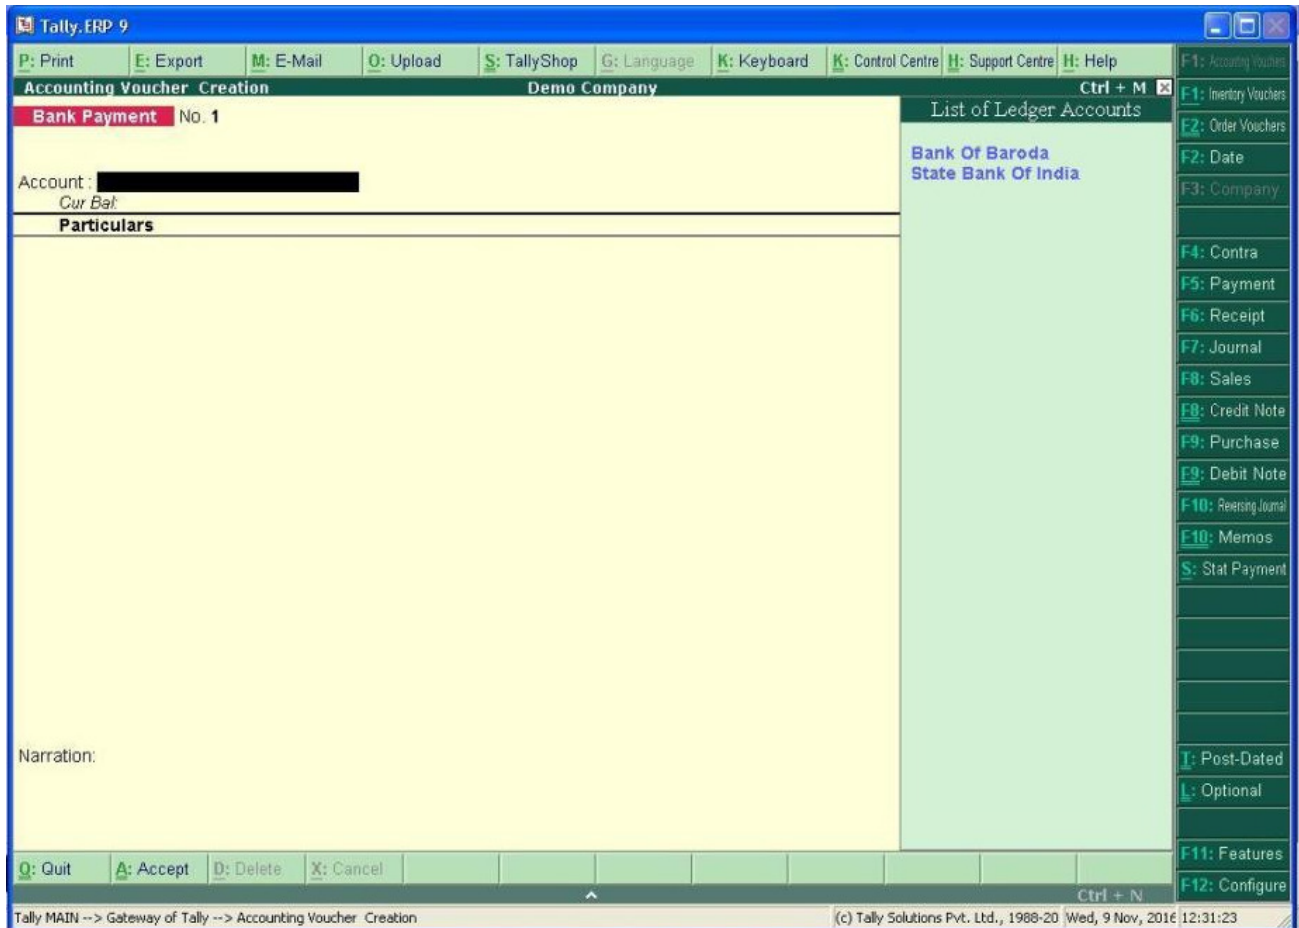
Tally.ERP 9

P: Print | E: Export | M: E-Mail | O: Upload | S: TallyShop | G: Language | K: Keyboard | K: Control Centre | H: Support Centre | H: Help

Accounting Voucher Creation | Demo Company | Ctrl + M

Bank Payment No. 1

Account :
Cur Bal:

Particulars

List of Ledger Accounts

Bank Of Baroda
State Bank Of India

Narration:

F1: Accounting Vouchers
F1: Inventory Vouchers
F2: Order Vouchers
F2: Date
F3: Company
F4: Contra
F5: Payment
F6: Receipt
F7: Journal
F8: Sales
F8: Credit Note
F9: Purchase
F9: Debit Note
F10: Reversing Journal
F10: Memos
S: Stat Payment
T: Post-Dated
L: Optional
F11: Features
F12: Configure

Q: Quit | A: Accept | D: Delete | X: Cancel

Ctrl + N

Tally MAIN --> Gateway of Tally --> Accounting Voucher Creation
(c) Tally Solutions Pvt. Ltd., 1988-20 Wed, 9 Nov, 2016 12:31:23